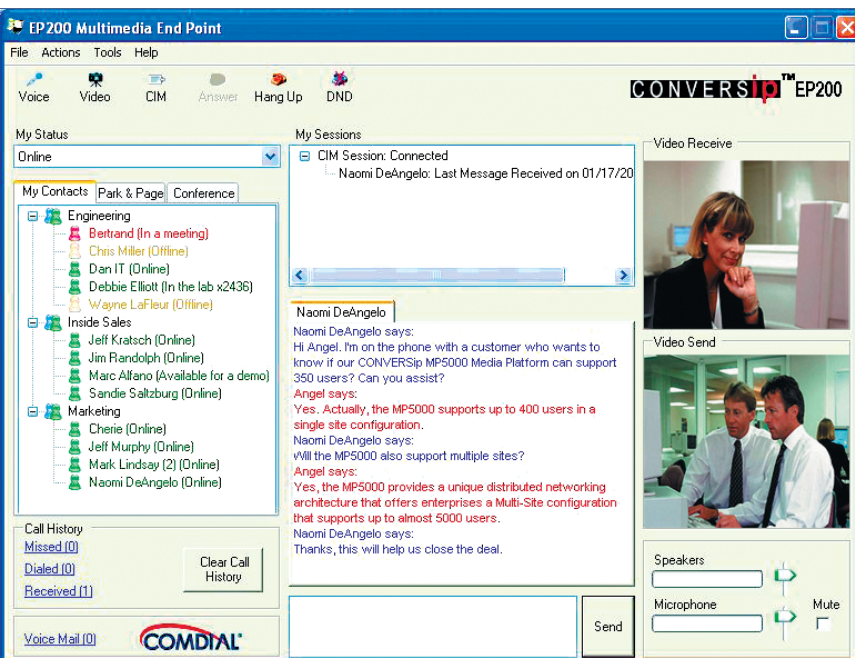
EP200 Multimedia End Point

File Actions Tools Help

Voice Video CIM Answer Hang Up DND

CONVERSip™ EP200

My Status
Online

My Contacts | Park & Page | Conference

Engineering
Bertrand (In a meeting)
Chris Miller (Offline)
Dan IT (Online)
Debbie Elliott (In the lab x2436)
Wayne LaFleur (Offline)
Inside Sales
Jeff Kratsch (Online)
Jim Randolph (Online)
Marc Alfano (Available for a demo)
Sandie Saltzburg (Online)
Marketing
Cherie (Online)
Jeff Murphy (Online)
Mark Lindsay (2) (Online)
Naomi DeAngelo (Online)

Call History
Missed (0)
Dialed (0)
Received (1)
Clear Call History

Voice Mail (0)
COMDIAL

My Sessions
CIM Session: Connected
Naomi DeAngelo: Last Message Received on 01/17/20

Naomi DeAngelo
Naomi DeAngelo says:
Hi Angel. I'm on the phone with a customer who wants to know if our CONVERSip MP5000 Media Platform can support 350 users? Can you assist?
Angel says:
Yes. Actually, the MP5000 supports up to 400 users in a single site configuration.
Naomi DeAngelo says:
Will the MP5000 also support multiple sites?
Angel says:
Yes, the MP5000 provides a unique distributed networking architecture that offers enterprises a Multi-Site configuration that supports up to almost 5000 users.
Naomi DeAngelo says:
Thanks, this will help us close the deal.

Send

Video Receive
Video Send

Speakers
Microphone
Mute